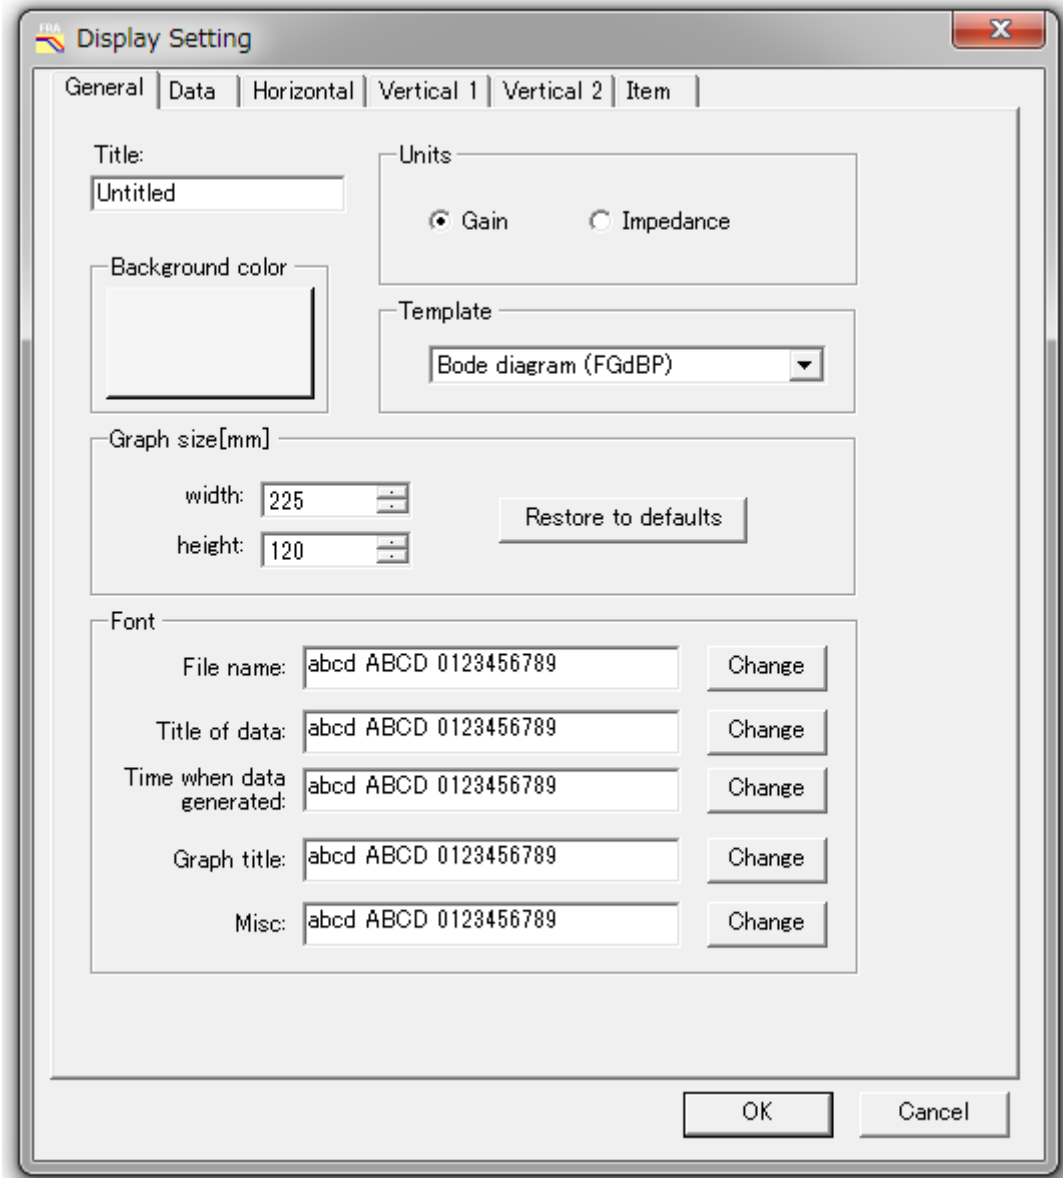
Display Setting

General | Data | Horizontal | Vertical 1 | Vertical 2 | Item

Title:
Untitled

Units
Gain
Impedance

Background color

Template
Bode diagram (FGdBP)

Graph size[mm]
width: 225
height: 120
Restore to defaults

Font
File name: abcd ABCD 0123456789 Change
Title of data: abcd ABCD 0123456789 Change
Time when data generated: abcd ABCD 0123456789 Change
Graph title: abcd ABCD 0123456789 Change
Misc: abcd ABCD 0123456789 Change

OK
Cancel